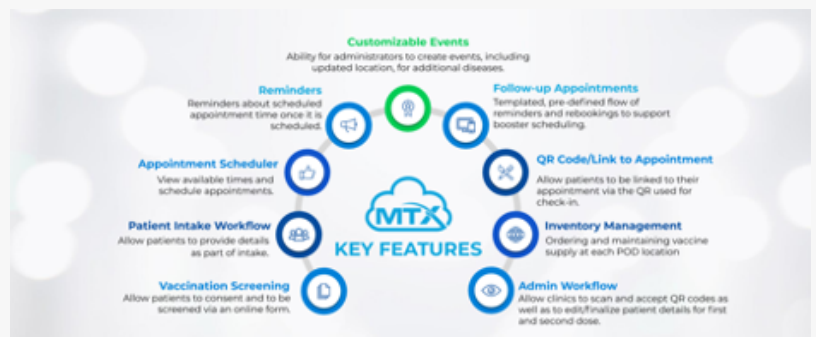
Customizable Events
Ability for administrators to create events, including updated location, for additional diseases.

Reminders
Reminders about scheduled appointment time once it is scheduled.

Follow-up Appointments
Templated, pre-defined flow of reminders and rebookings to support booster scheduling.

Appointment Scheduler
View available times and schedule appointments.

QR Code/Link to Appointment
Allow patients to be linked to their appointment via the QR used for check-in.

MTX
KEY FEATURES

Patient Intake Workflow
Allow patients to provide details as part of intake.

Inventory Management
Ordering and maintaining vaccine supply at each POD location

Vaccination Screening
Allow patients to consent and to be screened via an online form.

Admin Workflow
Allow clinics to scan and accept QR codes as well as to edit/finalize patient details for first and second dose.